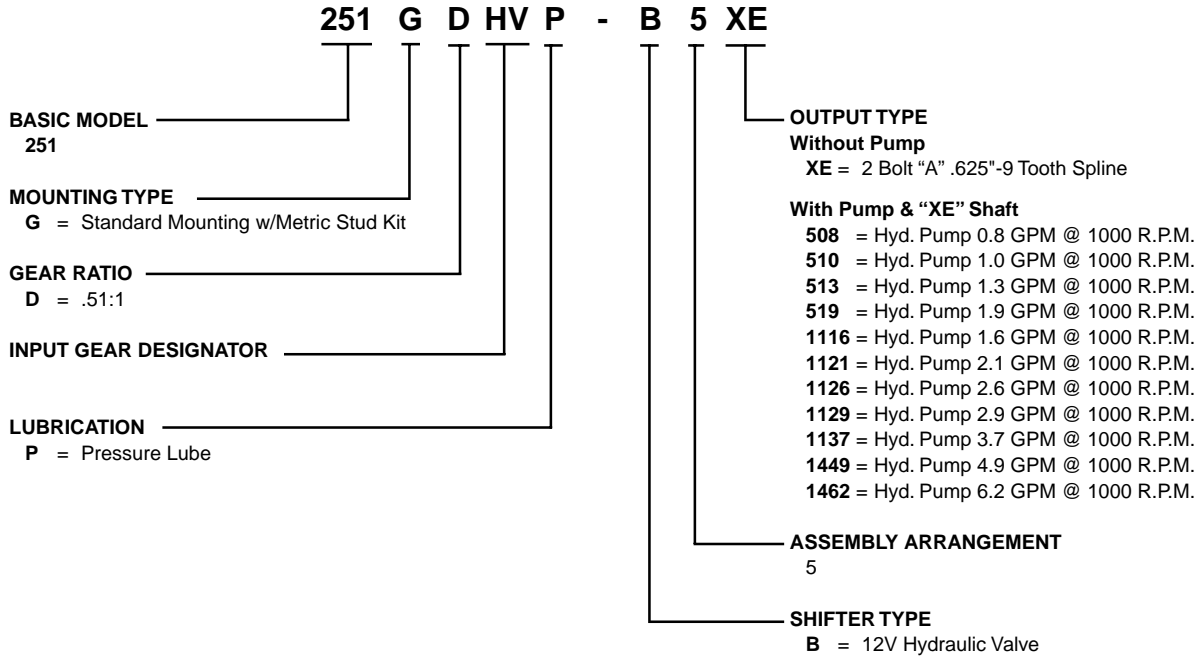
251 G D HV P - B 5 XE

BASIC MODEL
251

MOUNTING TYPE
G = Standard Mounting w/Metric Stud Kit

GEAR RATIO
D = .51:1

INPUT GEAR DESIGNATOR

LUBRICATION
P = Pressure Lube

OUTPUT TYPE
Without Pump
XE = 2 Bolt "A" .625"-9 Tooth Spline

With Pump & "XE" Shaft
508 = Hyd. Pump 0.8 GPM @ 1000 R.P.M.
510 = Hyd. Pump 1.0 GPM @ 1000 R.P.M.
513 = Hyd. Pump 1.3 GPM @ 1000 R.P.M.
519 = Hyd. Pump 1.9 GPM @ 1000 R.P.M.
1116 = Hyd. Pump 1.6 GPM @ 1000 R.P.M.
1121 = Hyd. Pump 2.1 GPM @ 1000 R.P.M.
1126 = Hyd. Pump 2.6 GPM @ 1000 R.P.M.
1129 = Hyd. Pump 2.9 GPM @ 1000 R.P.M.
1137 = Hyd. Pump 3.7 GPM @ 1000 R.P.M.
1449 = Hyd. Pump 4.9 GPM @ 1000 R.P.M.
1462 = Hyd. Pump 6.2 GPM @ 1000 R.P.M.

ASSEMBLY ARRANGEMENT
5

SHIFTER TYPE
B = 12V Hydraulic Valve